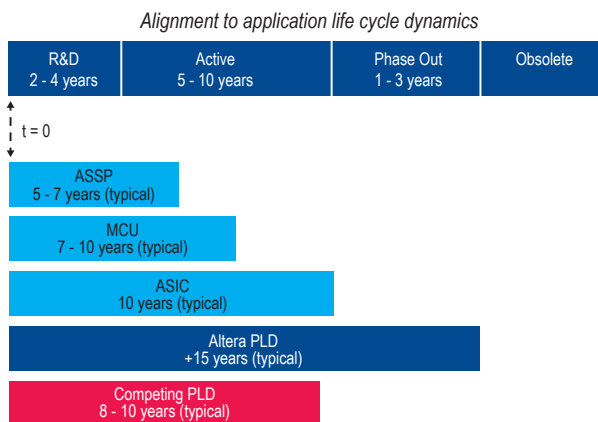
Alignment to application life cycle dynamics

| R&D 2 - 4 years | Active 5 - 10 years | Phase Out 1 - 3 years | Obsolete |
|---|---|---|---|

t = 0

ASSP
5 - 7 years (typical)

MCU
7 - 10 years (typical)

ASIC
10 years (typical)

Altera PLD
+15 years (typical)

Competing PLD
8 - 10 years (typical)